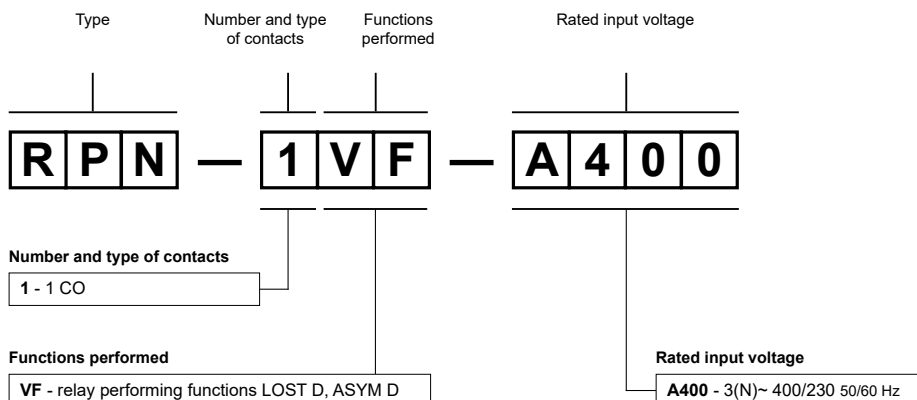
Type

Number and type of contacts

Functions performed

Rated input voltage

R P N — 1 V F — A 4 0 0

Number and type of contacts

1 - 1 CO

Functions performed

VF - relay performing functions LOST D, ASYM D

Rated input voltage

A400 - 3(N)~ 400/230 50/60 Hz